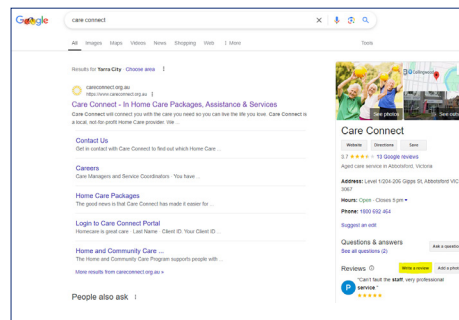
Google

care connect

All Images Maps Videos News Shopping Web ⋮ More Tools

Results for Yarra City · Choose area ⋮

careconnect.org.au
https://www.careconnect.org.au

Care Connect - In Home Care Packages, Assistance & Services

Care Connect will connect you with the care you need so you can live the life you love. Care Connect is a local, not-for-profit Home Care provider. We ...

Contact Us
Get in contact with Care Connect to find out which Home Care ...

Careers
Care Managers and Service Coordinators · You have ...

Home Care Packages
The good news is that Care Connect has made it easier for ...

Login to Care Connect Portal
Homecare is great care · Last Name · Client ID. Your Client ID ...

Home and Community Care ...
The Home and Community Care Program supports people with ...

More results from careconnect.org.au »

People also ask ⋮

See photos See outside

Care Connect

Website Directions Save

3.7 ★★★★ 10 Google reviews
Aged care service in Abbotsford, Victoria

Address: Level 1/204-206 Gipps St, Abbotsford VIC 3067

Hours: Open · Closes 5 pm ▾

Phone: 1800 692 464

Suggest an edit

Questions & answers
See all questions (2) Ask a question

Reviews Write a review Add a photo

P "Can't fault the staff, very professional service."
★★★★★